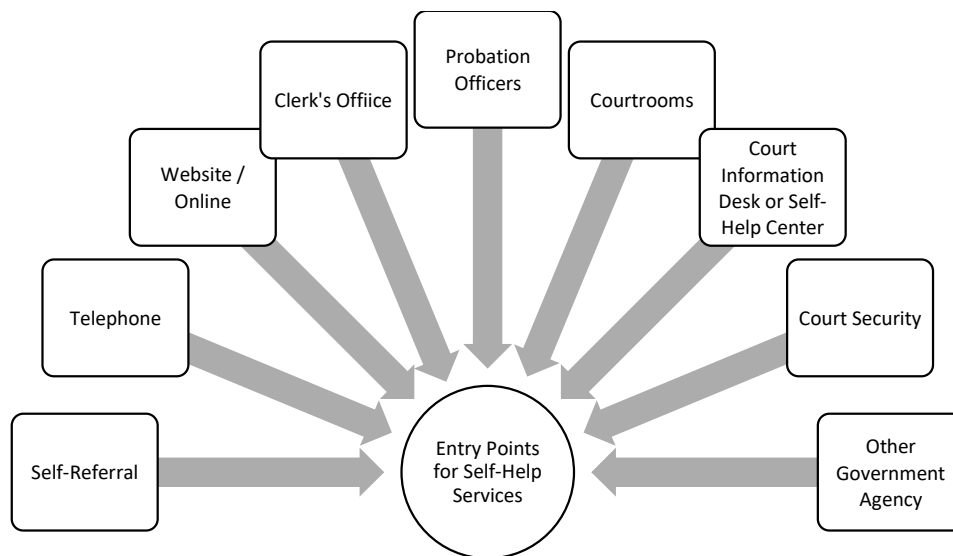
Probation Officers

Clerk's Offiice

Courtrooms

Website / Online

Court Information Desk or Self-Help Center

Telephone

Court Security

Self-Referral

Entry Points for Self-Help Services

Other Government Agency